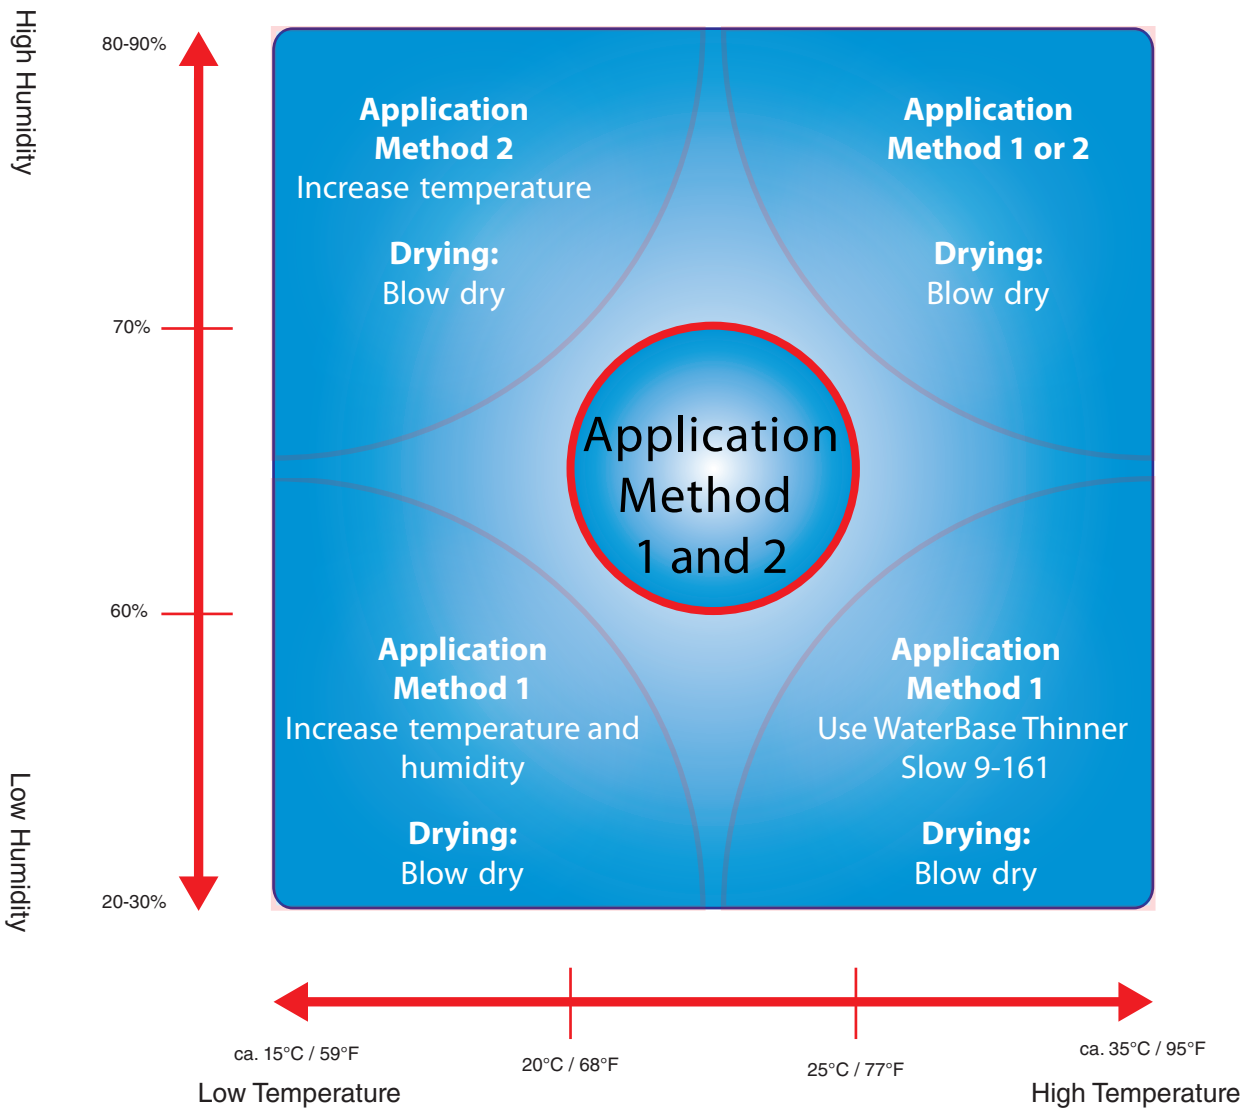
High Humidity

80-90%

70%

60%

20-30%

Low Humidity

Application Method 2
Increase temperature

Drying:
Blow dry

Application Method 1 or 2

Drying:
Blow dry

Application Method 1 and 2

Application Method 1
Increase temperature and humidity

Drying:
Blow dry

Application Method 1
Use WaterBase Thinner Slow 9-161

Drying:
Blow dry

ca. 15°C / 59°F

20°C / 68°F

25°C / 77°F

ca. 35°C / 95°F

Low Temperature

High Temperature